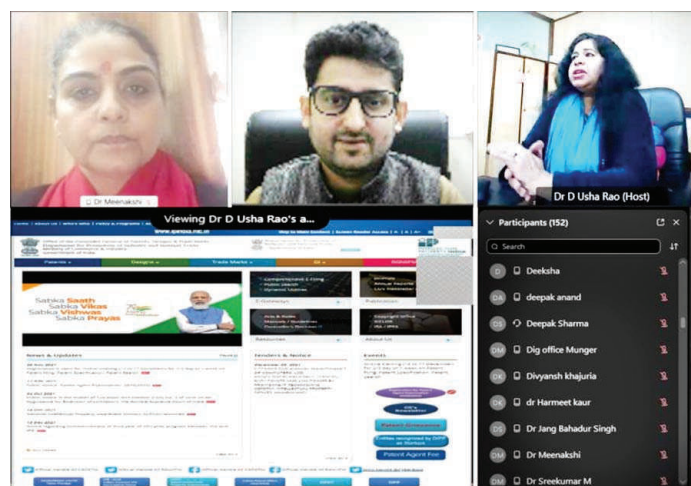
Dr Meenakshi

Viewing Dr D Usha Rao's a...

Dr D Usha Rao (Host)

Participants (152)

Search

Deeksha

deepak anand

Deepak Sharma

Dig office Munger

Divyansh khajuria

dr Harmeet kaur

Dr Jang Bahadur Singh

Dr Meenakshi

Dr Sreekumar M

Patents

Designs

Trade Marks

Sabka Saath
Sabka Vikas
Sabka Vishwas
Sabka Prayas

News & Updates

Tenders & Notice

Events

Patent Agent Exam